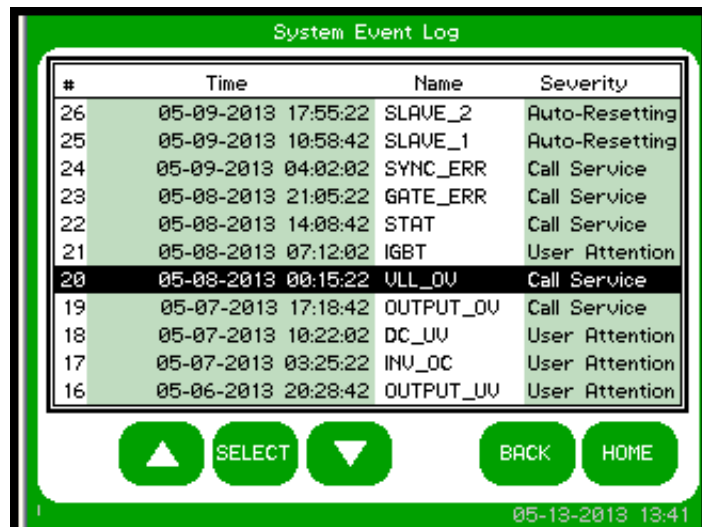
System Event Log

| # | Time | Name | Severity |
|---|---|---|---|
| 26 | 05-09-2013 17:55:22 | SLAVE_2 | Auto-Resetting |
| 25 | 05-09-2013 10:58:42 | SLAVE_1 | Auto-Resetting |
| 24 | 05-09-2013 04:02:02 | SYNC_ERR | Call Service |
| 23 | 05-08-2013 21:05:22 | GATE_ERR | Call Service |
| 22 | 05-08-2013 14:08:42 | STAT | Call Service |
| 21 | 05-08-2013 07:12:02 | IGBT | User Attention |
| 20 | 05-08-2013 00:15:22 | VLL_OV | Call Service |
| 19 | 05-07-2013 17:18:42 | OUTPUT_OV | Call Service |
| 18 | 05-07-2013 10:22:02 | DC_UV | User Attention |
| 17 | 05-07-2013 03:25:22 | INV_OC | User Attention |
| 16 | 05-06-2013 20:28:42 | OUTPUT_UV | User Attention |

SELECT

BACK HOME

05-13-2013 13:41